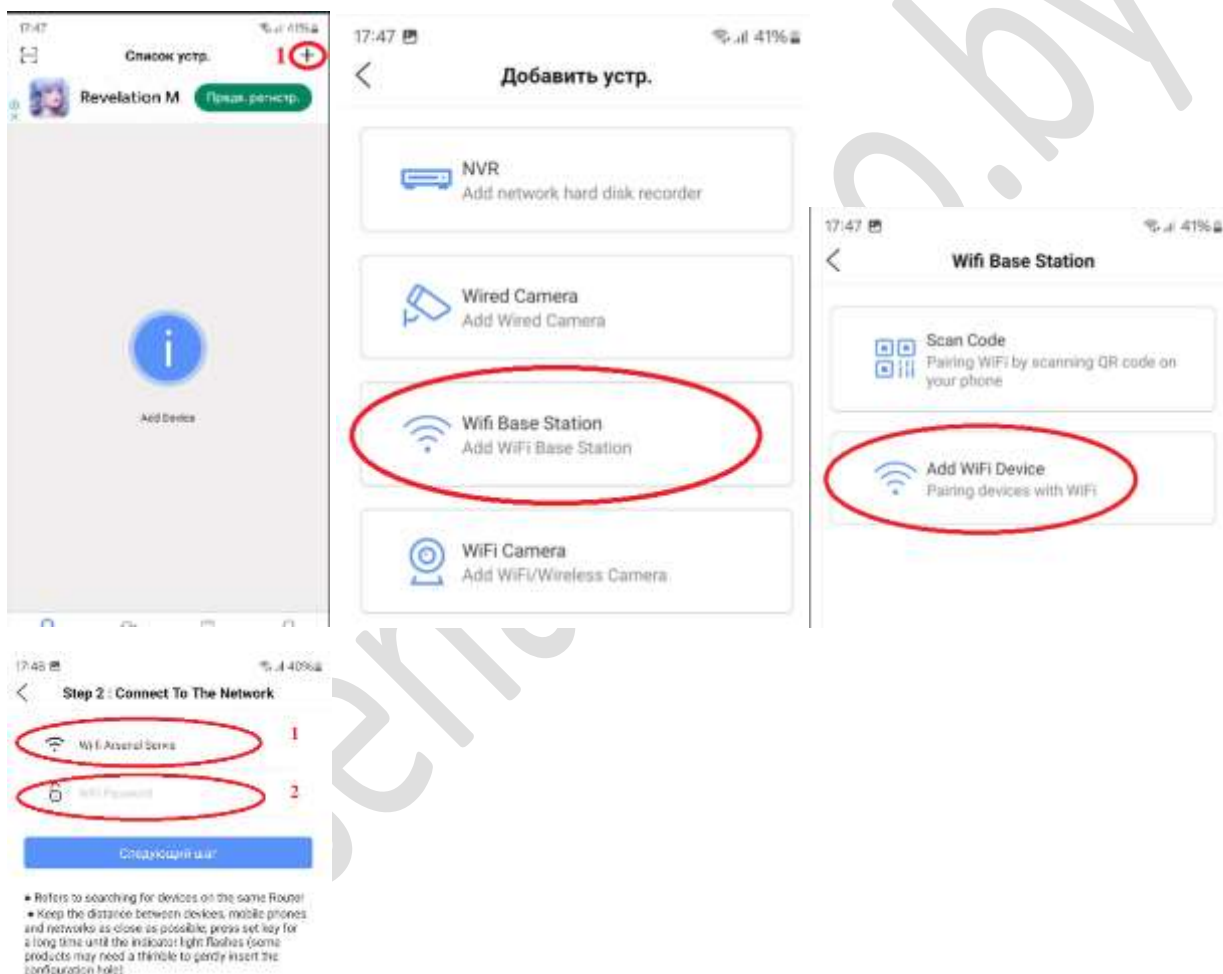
17:47 41%

Список устр. 1

Revelation M Предв. регистр.

Add Device

17:47 41%

Добавить устр.

NVR
Add network hard disk recorder

Wired Camera
Add Wired Camera

Wifi Base Station
Add WiFi Base Station

WiFi Camera
Add WiFi/Wireless Camera

17:47 41%

Wifi Base Station

Scan Code
Pairing WiFi by scanning QR code on your phone

Add WiFi Device
Pairing devices with WiFi

17:48 40%

Step 2 : Connect To The Network

Wi-Fi Arsenal Serwis 1

WiFi Password 2

Следующий шаг

• Refers to searching for devices on the same Router
• Keep the distance between devices, mobile phones and networks as close as possible, press set key for a long time until the indicator light flashes (some products may need a thimble to gently insert the configuration hole)